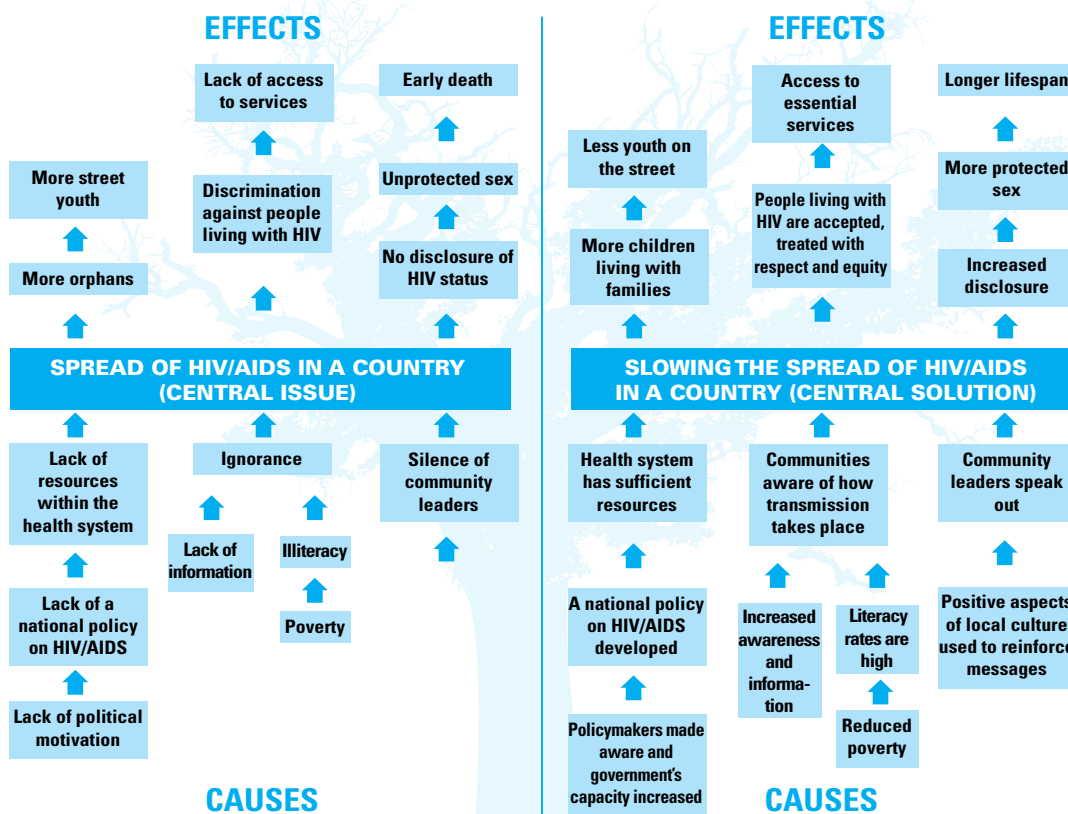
EFFECTS

Lack of access to services

Early death

More street youth

Discrimination against people living with HIV

Unprotected sex

No disclosure of HIV status

More orphans

SPREAD OF HIV/AIDS IN A COUNTRY (CENTRAL ISSUE)

Lack of resources within the health system

Ignorance

Silence of community leaders

Lack of information

Illiteracy

Poverty

Lack of a national policy on HIV/AIDS

Lack of political motivation

CAUSES

EFFECTS

Access to essential services

Longer lifespan

Less youth on the street

People living with HIV are accepted, treated with respect and equity

More protected sex

More children living with families

Increased disclosure

SLOWING THE SPREAD OF HIV/AIDS IN A COUNTRY (CENTRAL SOLUTION)

Health system has sufficient resources

Communities aware of how transmission takes place

Community leaders speak out

A national policy on HIV/AIDS developed

Increased awareness and information

Literacy rates are high

Positive aspects of local culture used to reinforce messages

Reduced poverty

Policymakers made aware and government's capacity increased

CAUSES